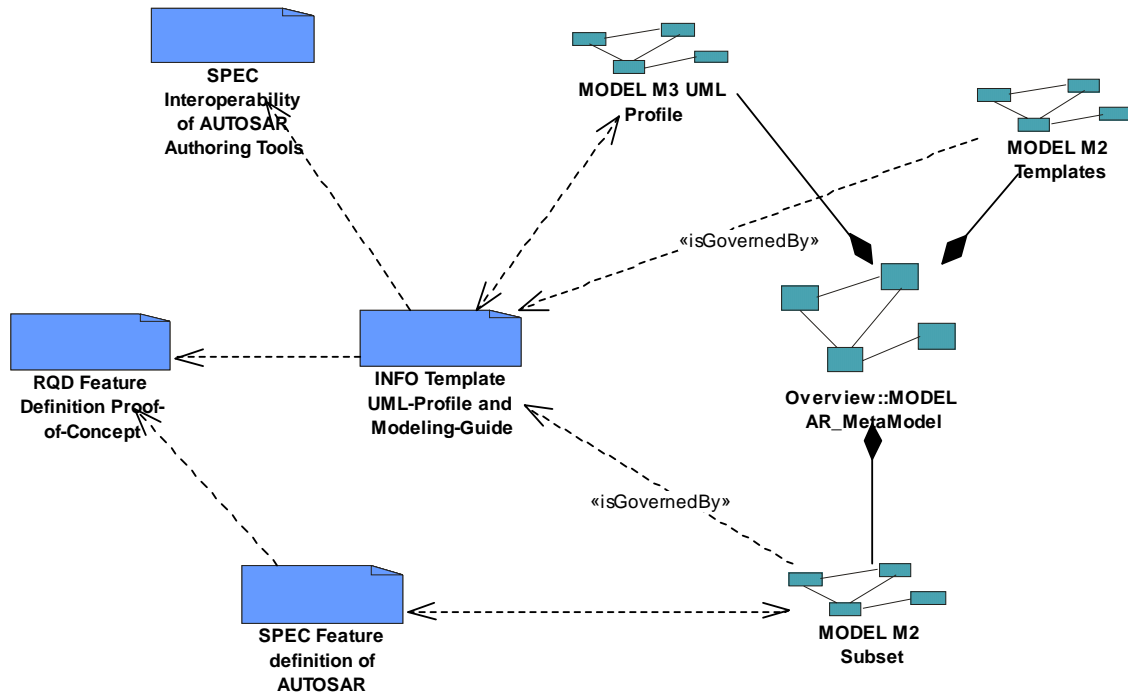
SPEC Interoperability of AUTOSAR Authoring Tools

MODEL M3 UML Profile

MODEL M2 Templates

«isGovernedBy»

RQD Feature Definition Proof-of-Concept

INFO Template UML-Profile and Modeling-Guide

Overview::MODEL AR_MetaModel

«isGovernedBy»

SPEC Feature definition of AUTOSAR

MODEL M2 Subset